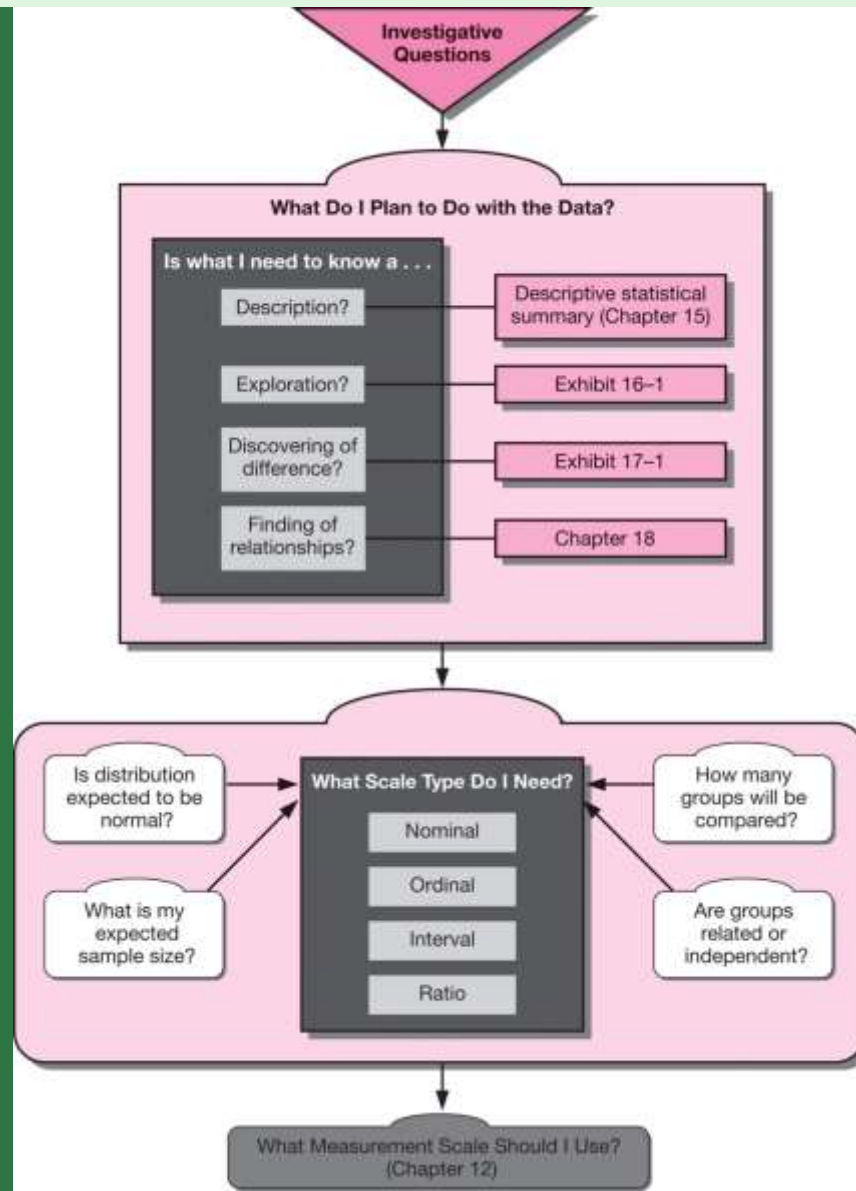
Investigative Questions

What Do I Plan to Do with the Data?

Is what I need to know a . . .

Description?

Descriptive statistical summary (Chapter 15)

Exploration?

Exhibit 16–1

Discovering of difference?

Exhibit 17–1

Finding of relationships?

Chapter 18

Is distribution expected to be normal?

What Scale Type Do I Need?

How many groups will be compared?

Nominal

Ordinal

What is my expected sample size?

Interval

Are groups related or independent?

Ratio

What Measurement Scale Should I Use? (Chapter 12)